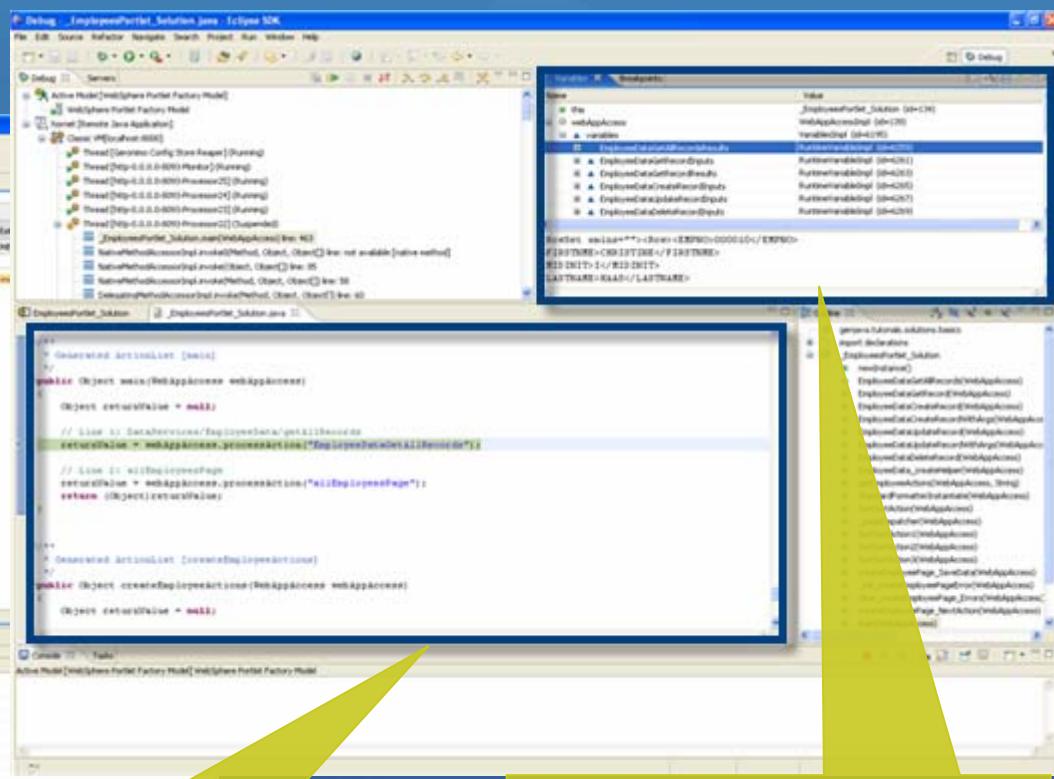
Debug - _EmployeePortlet_Solution.java - Eclipse SDK

File Edit Source Refactor Navigate Search Project Run Window Help

Debug

Debug Servers

Active Model [WebSphere Portlet Factory Model]
WebSphere Portlet Factory Model
Kernel [Remote Java Application]
Classic VM[localhost:8000]
Thread [Geronimo Config Store Reaper] (Running)
Thread [http-0.0.0.0-8093-Monitor] (Running)
Thread [http-0.0.0.0-8093-Processor25] (Running)
Thread [http-0.0.0.0-8093-Processor24] (Running)
Thread [http-0.0.0.0-8093-Processor23] (Running)
Thread [http-0.0.0.0-8093-Processor22] (Suspended)
_EmployeePortlet_Solution.main(WebAppAccess) line: 463
NativeMethodAccessorImpl.invoke0(Method, Object, Object[]) line: not available [native method]
NativeMethodAccessorImpl.invoke(Object, Object[]) line: 85
NativeMethodAccessorImpl.invoke(Method, Object, Object[]) line: 58
DelegatingMethodAccessorImpl.invoke(Method, Object, Object[]) line: 60

Variables Breakpoints

| Name | Value |
|---|---|
| this | _EmployeePortlet_Solution (id=136) |
| webAppAccess | WebAppAccessImpl (id=139) |
| variables | VariablesImpl (id=6195) |
| EmployeeDataGetAllRecordsResults | RuntimeVariableImpl (id=6259) |
| EmployeeDataGetRecordInputs | RuntimeVariableImpl (id=6261) |
| EmployeeDataGetRecordResults | RuntimeVariableImpl (id=6263) |
| EmployeeDataCreateRecordInputs | RuntimeVariableImpl (id=6265) |
| EmployeeDataUpdateRecordInputs | RuntimeVariableImpl (id=6267) |
| EmployeeDataDeleteRecordInputs | RuntimeVariableImpl (id=6269) |

RowSet xmlns=""><Row><EMPNO>000010</EMPNO>
FIRSTNME>CHRISTINE</FIRSTNME>
MIDINIT>I</MIDINIT>
LASTNAME>HAAS</LASTNAME>

EmployeePortlet_Solution _EmployeePortlet_Solution.java

/**
* Generated ActionList [main]
*/
public Object main(WebAppAccess webAppAccess)

Object returnValue = null;

// Line 1: DataServices/EmployeeData/getAllRecords
returnValue = webAppAccess.processAction("EmployeeDataGetAllRecords");

// Line 2: allEmployeesPage
returnValue = webAppAccess.processAction("allEmployeesPage");
return (Object)returnValue;

/**
* Generated ActionList [createEmployeeActions]
*/
public Object createEmployeeActions(WebAppAccess webAppAccess)

Object returnValue = null;

Outline
genjava.tutorials.solutions.basics
import declarations
_EmployeePortlet_Solution
newInstance()
EmployeeDataGetAllRecords(WebAppAccess)
EmployeeDataGetRecord(WebAppAccess)
EmployeeDataCreateRecord(WebAppAccess)
EmployeeDataCreateRecordWithArgs(WebAppAccess)
EmployeeDataUpdateRecord(WebAppAccess)
EmployeeDataUpdateRecordWithArgs(WebAppAccess)
EmployeeDataDeleteRecord(WebAppAccess)
EmployeeData_createHelper(WebAppAccess)
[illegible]eeActions(WebAppAccess, String)
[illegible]dFormatter(instantiate(WebAppAccess)
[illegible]Action(WebAppAccess)
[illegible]spatcher(WebAppAccess)
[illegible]Action(WebAppAccess)
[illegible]Action2(WebAppAccess)
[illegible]Action3(WebAppAccess)
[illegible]eePage_SaveData(WebAppAccess)
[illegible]ployeePageError(WebAppAccess)
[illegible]ployeePage_Errors(WebAppAccess)
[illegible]eePage_NextAction(WebAppAccess)
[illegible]

Console Tasks
Active Model [WebSphere Portlet Factory Model] WebSphere Portlet Factory Model